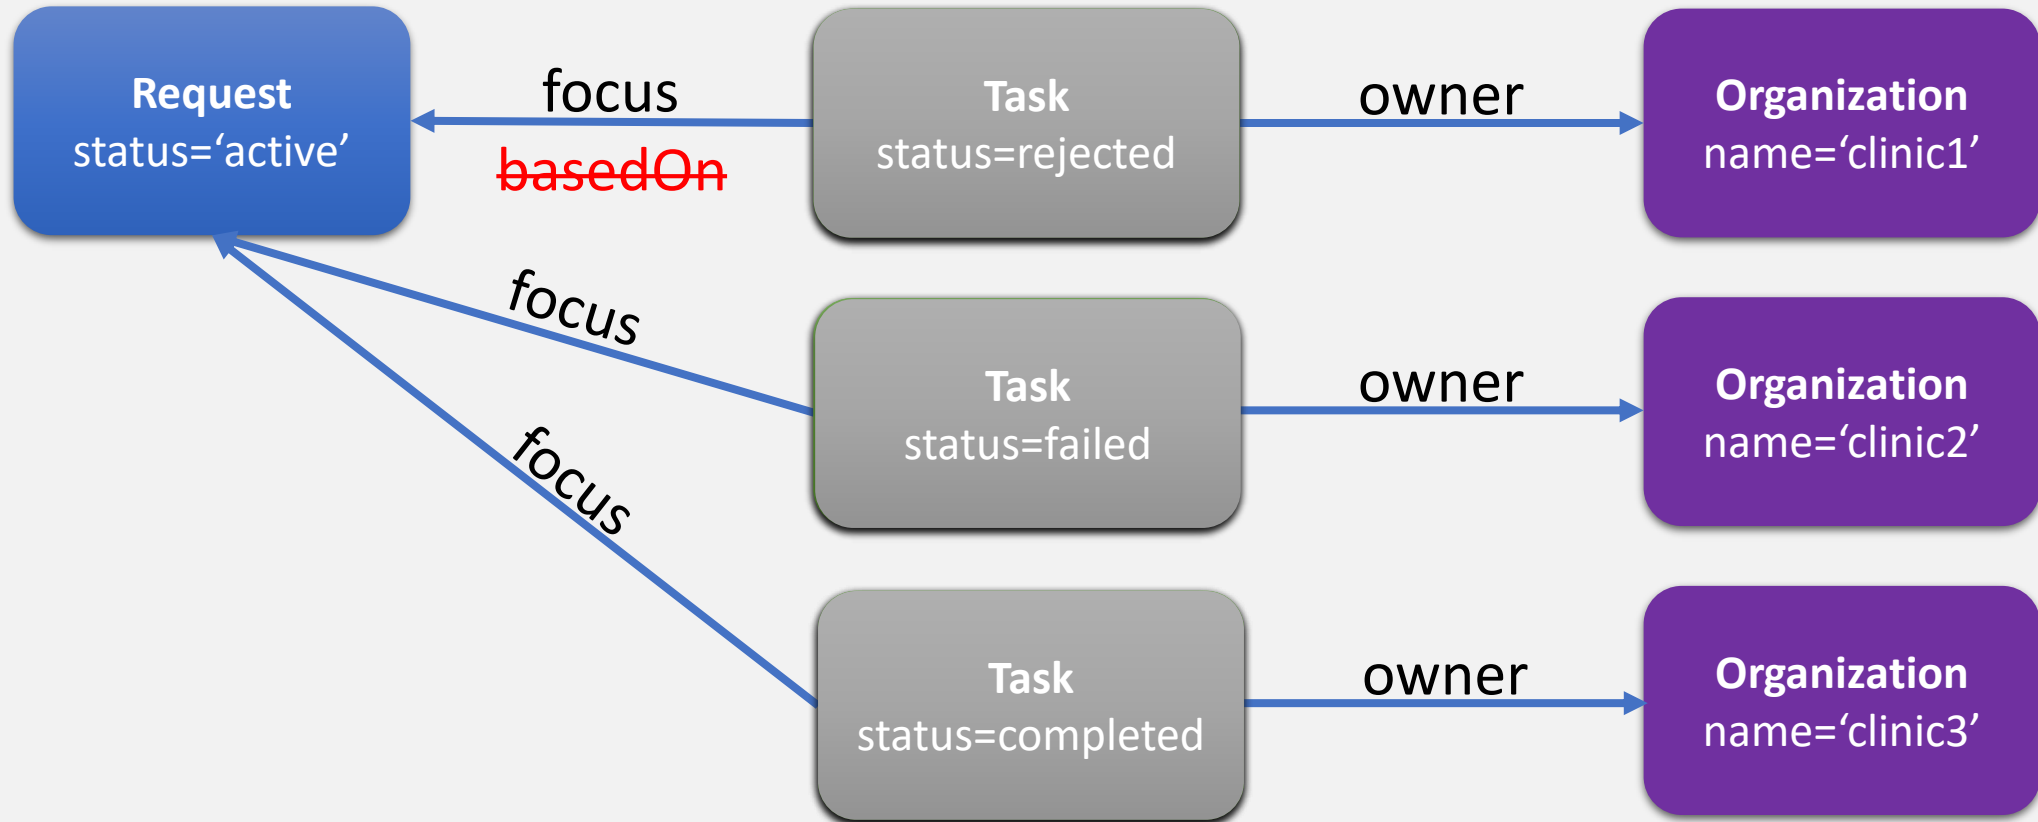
Request
status=‘active’

focus
~~basedOn~~

Task
status=rejected

owner

Organization
name=‘clinic1’

focus

Task
status=failed

owner

Organization
name=‘clinic2’

focus

Task
status=completed

owner

Organization
name=‘clinic3’